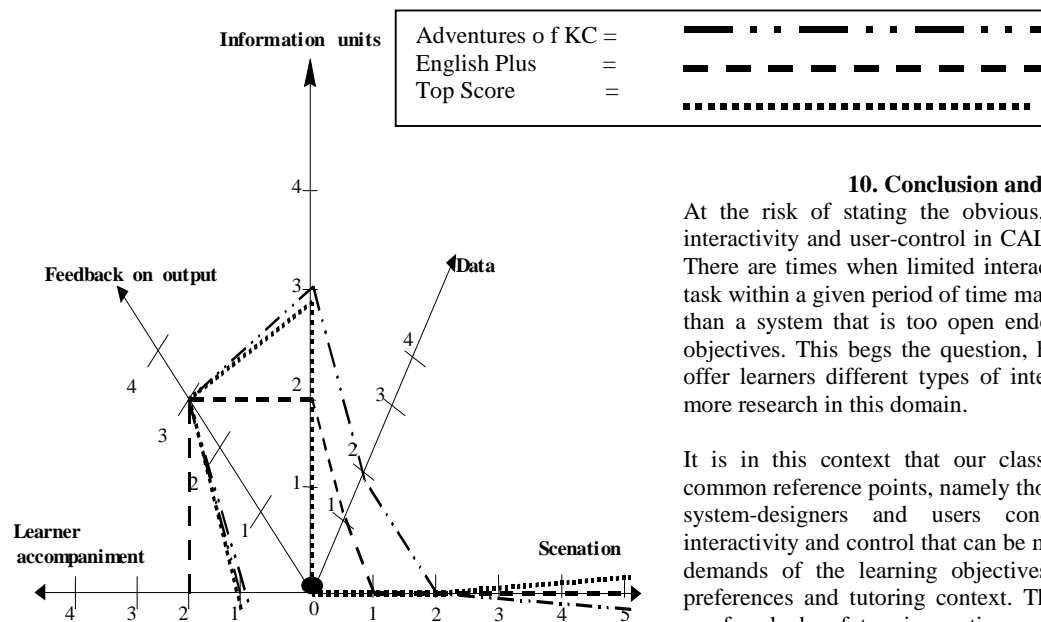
Information units

Adventures o f KC =
English Plus =
Top Score =

Feedback on output

Data

Learner accompaniment

Scenation

4
3
2
1
4
3
2
1
1
2
3
4
4
3
2
1
0
1
2
3
4
5
4
3
2
1

10. Conclusion and

At the risk of stating the obvious, interactivity and user-control in CAL There are times when limited interac task within a given period of time ma than a system that is too open ende objectives. This begs the question, l offer learners different types of inte more research in this domain.

It is in this context that our class common reference points, namely tho system-designers and users con interactivity and control that can be m demands of the learning objectives preferences and tutoring context. Th